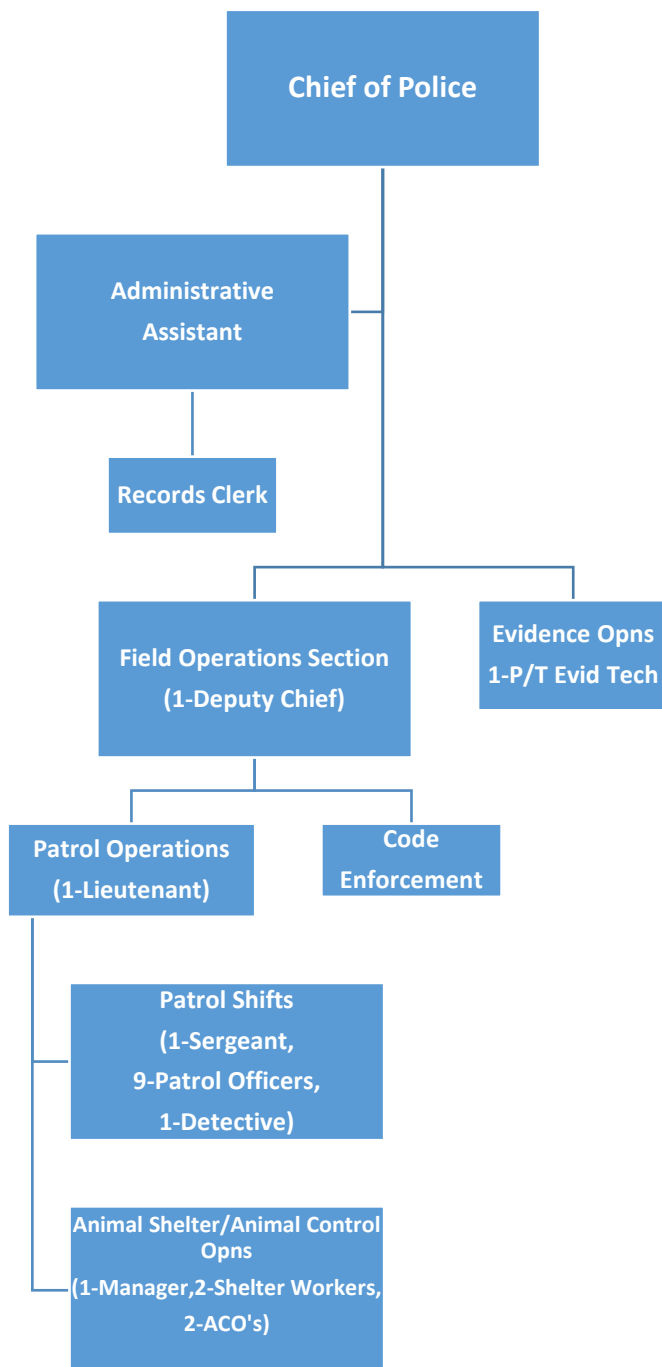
Chief of Police

Administrative Assistant

Records Clerk

Field Operations Section (1-Deputy Chief)

Evidence Opns 1-P/T Evid Tech

Patrol Operations (1-Lieutenant)

Code Enforcement

Patrol Shifts (1-Sergeant, 9-Patrol Officers, 1-Detective)

Animal Shelter/Animal Control Opns (1-Manager,2-Shelter Workers, 2-ACO's)